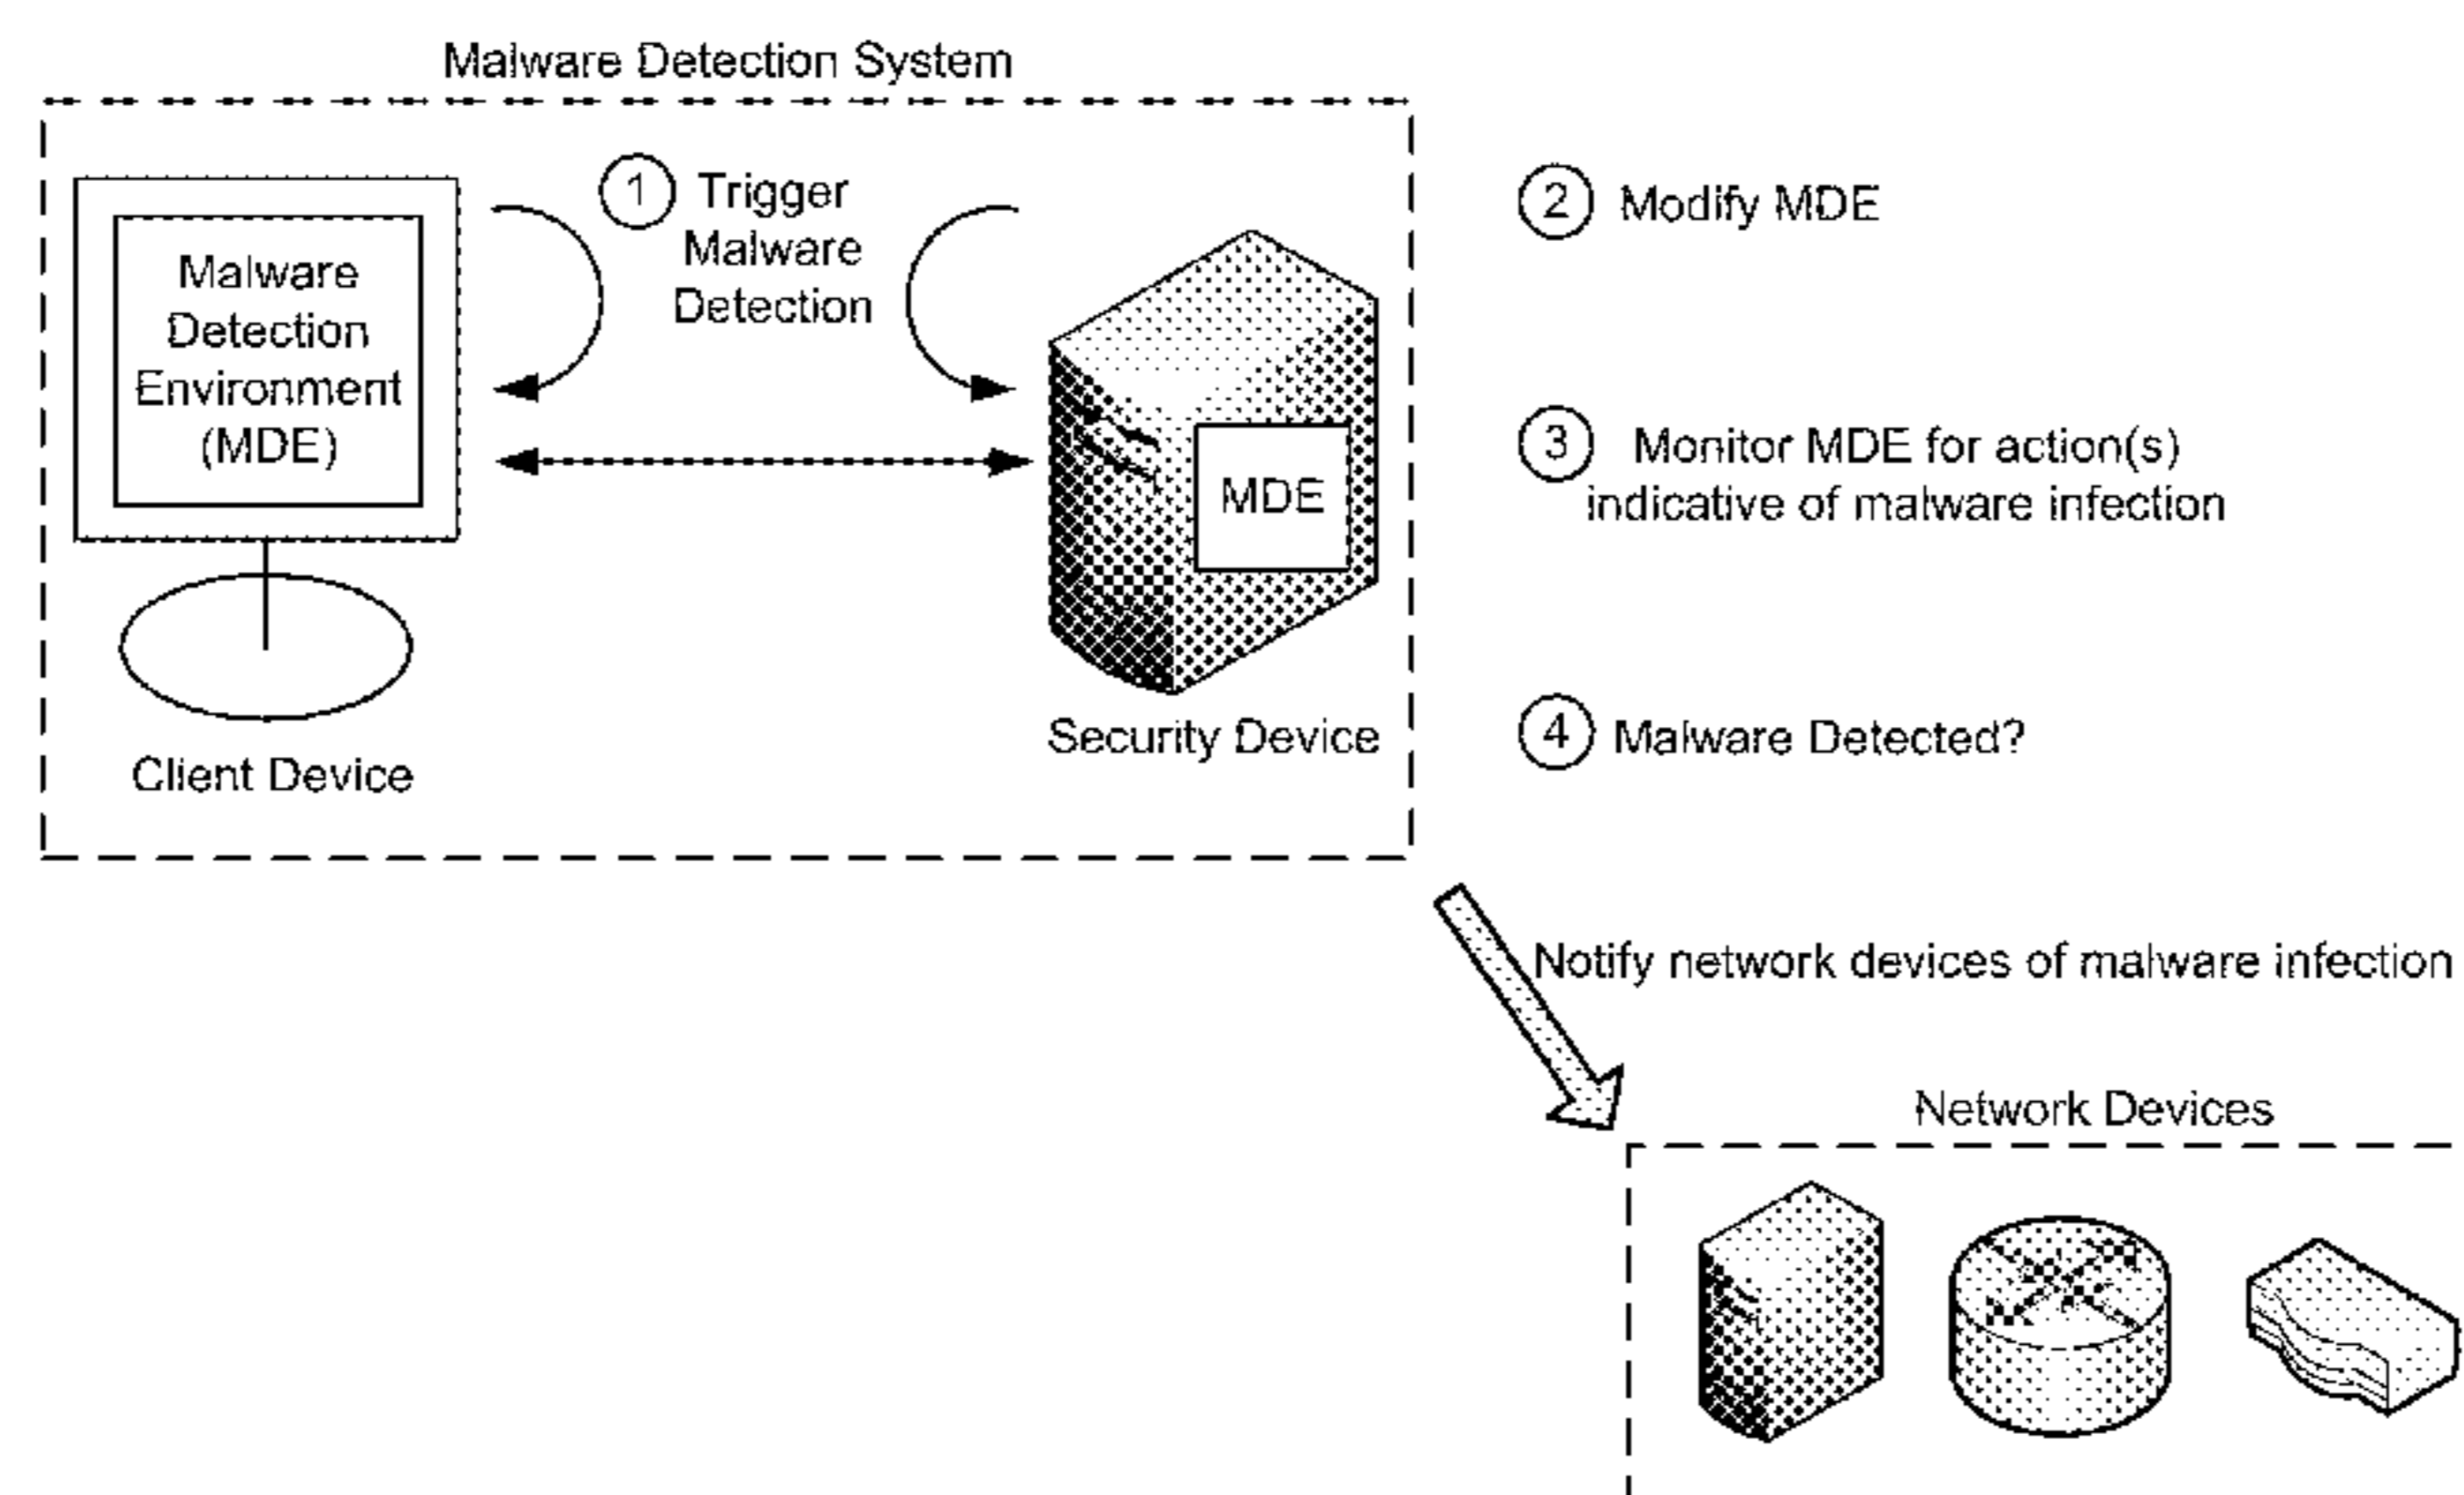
Malware Detection System

Malware Detection Environment (MDE)

Client Device

1 Trigger Malware Detection

MDE

Security Device

2 Modify MDE

3 Monitor MDE for action(s) indicative of malware infection

4 Malware Detected?

Notify network devices of malware infection

Network Devices